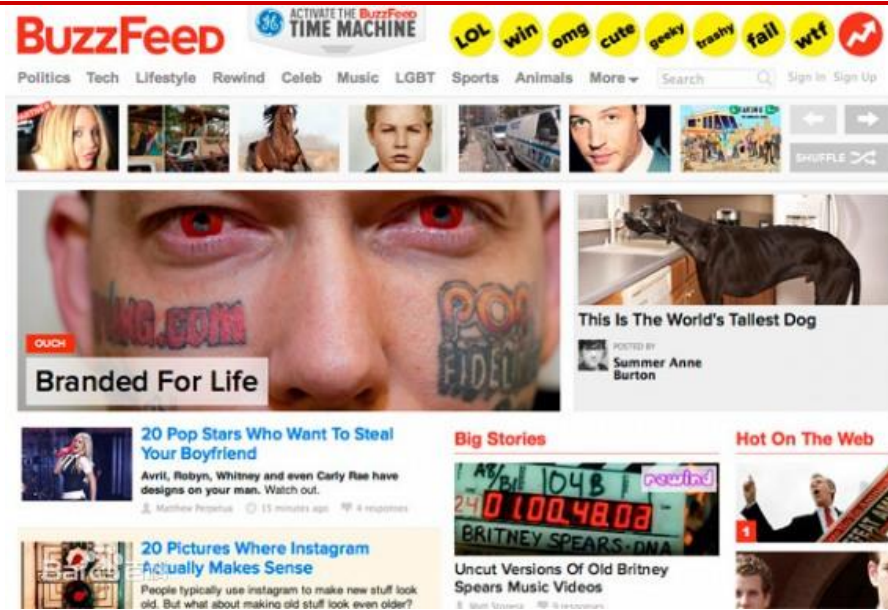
BuzzFeed

ACTIVATE THE BuzzFeed TIME MACHINE

LOL win omg cute geeky trashy fail wtf

Politics Tech Lifestyle Rewind Celeb Music LGBT Sports Animals More Search Sign In Sign Up

SHUFFLE

OUCH

Branded For Life

This Is The World's Tallest Dog

POSTED BY Summer Anne Burton

20 Pop Stars Who Want To Steal Your Boyfriend

Avril, Robyn, Whitney and even Carly Rae have designs on your man. Watch out.

Matthew Perpetua 15 minutes ago 4 responses

20 Pictures Where Instagram Actually Makes Sense

People typically use instagram to make new stuff look old. But what about making old stuff look even older?

Big Stories

rewind

BRITNEY SPEARS DNA

Uncut Versions Of Old Britney Spears Music Videos

Matt Stopera 9 responses

Hot On The Web

1